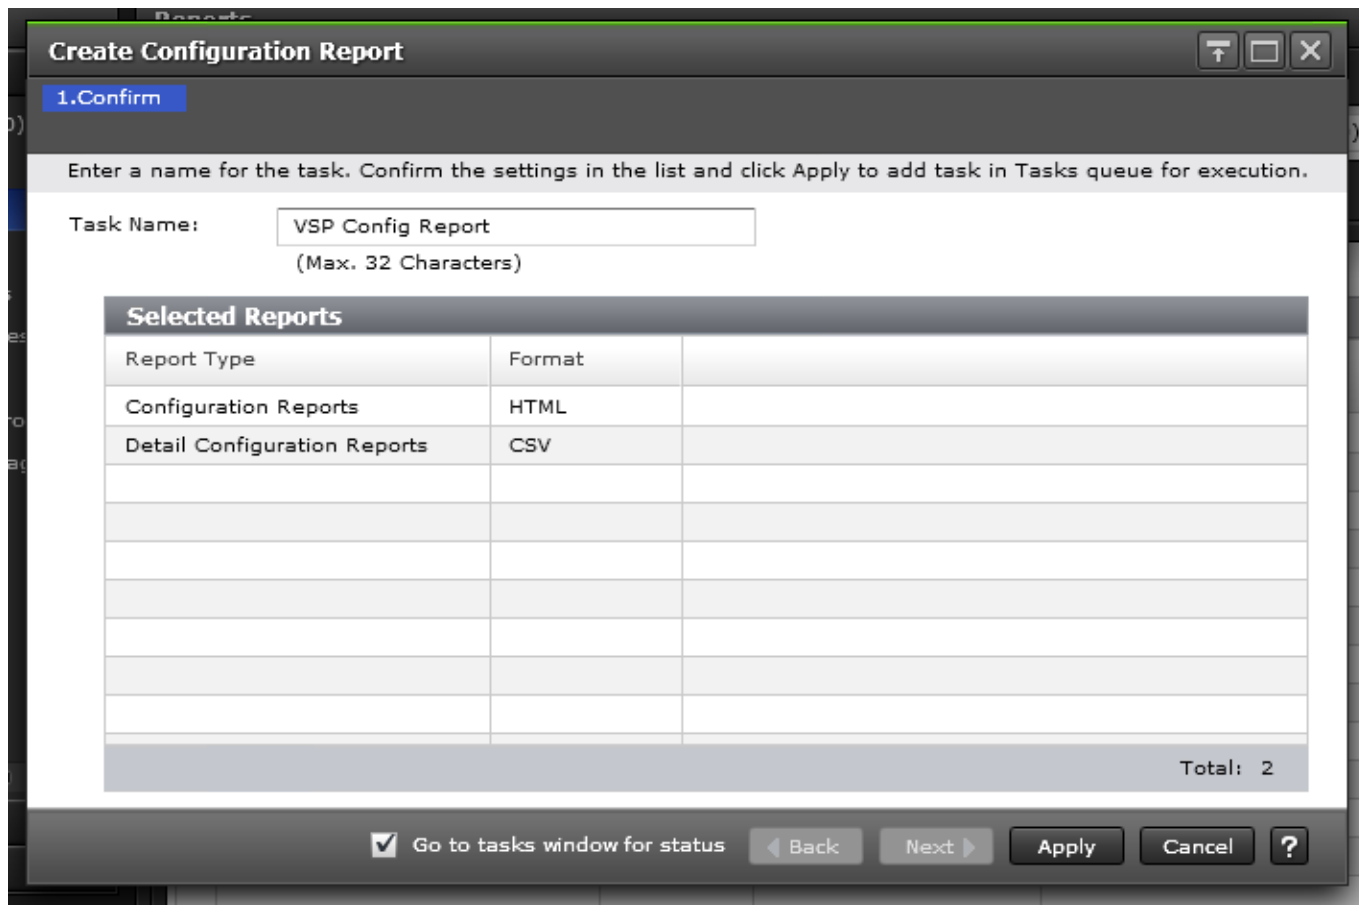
Create Configuration Report

1.Confirm

Enter a name for the task. Confirm the settings in the list and click Apply to add task in Tasks queue for execution.

Task Name: VSP Config Report
(Max. 32 Characters)

Selected Reports

| Report Type | Format | |
|---|---|---|
| Configuration Reports | HTML | |
| Detail Configuration Reports | CSV | |

Total: 2

Go to tasks window for status | Back | Next | Apply | Cancel | ?